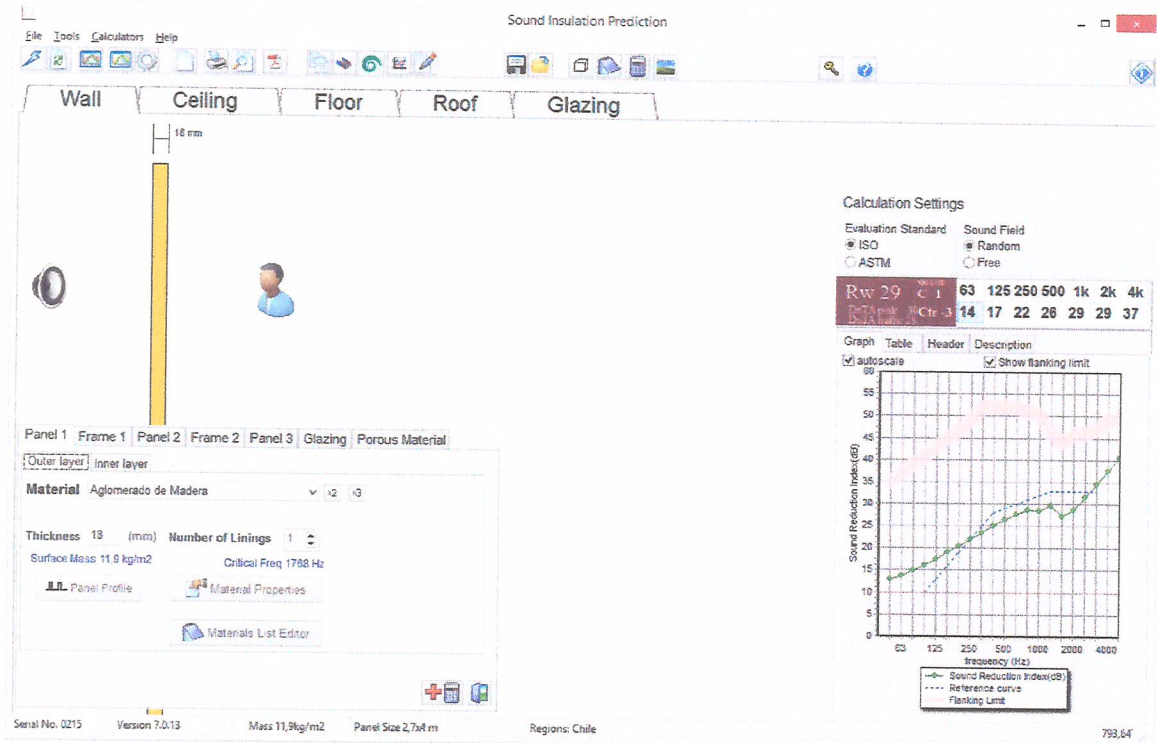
Sound Insulation Prediction

File Tools Calculators Help

Wall Ceiling Floor Roof Glazing

18 mm

Calculation Settings

Evaluation Standard
ISO
ASTM

Sound Field
Random
Free

| Rw 29 | C -1 | 63 | 125 | 250 | 500 | 1k | 2k | 4k |
|---|---|---|---|---|---|---|---|---|
| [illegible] | Ctr -3 | 14 | 17 | 22 | 26 | 29 | 29 | 37 |

Graph Table Header Description

autoscale
Show flanking limit

Sound Reduction Index(dB)

60 55 50 45 40 35 30 25 20 15 10 5 0

63 125 250 500 1000 2000 4000

frequency (Hz)

Sound Reduction Index(dB)
Reference curve
Flanking Limit

Panel 1 Frame 1 Panel 2 Frame 2 Panel 3 Glazing Porous Material

Outer layer inner layer

Material Aglomerado de Madera x2 x3

Thickness 18 (mm) Number of Linings 1

Surface Mass 11,9 kg/m2

Critical Freq 1768 Hz

Panel Profile

Material Properties

Materials List Editor

Serial No. 0215 Version 7.0.13 Mass 11,9kg/m2 Panel Size 2,7x4 m Regions: Chile 793,64